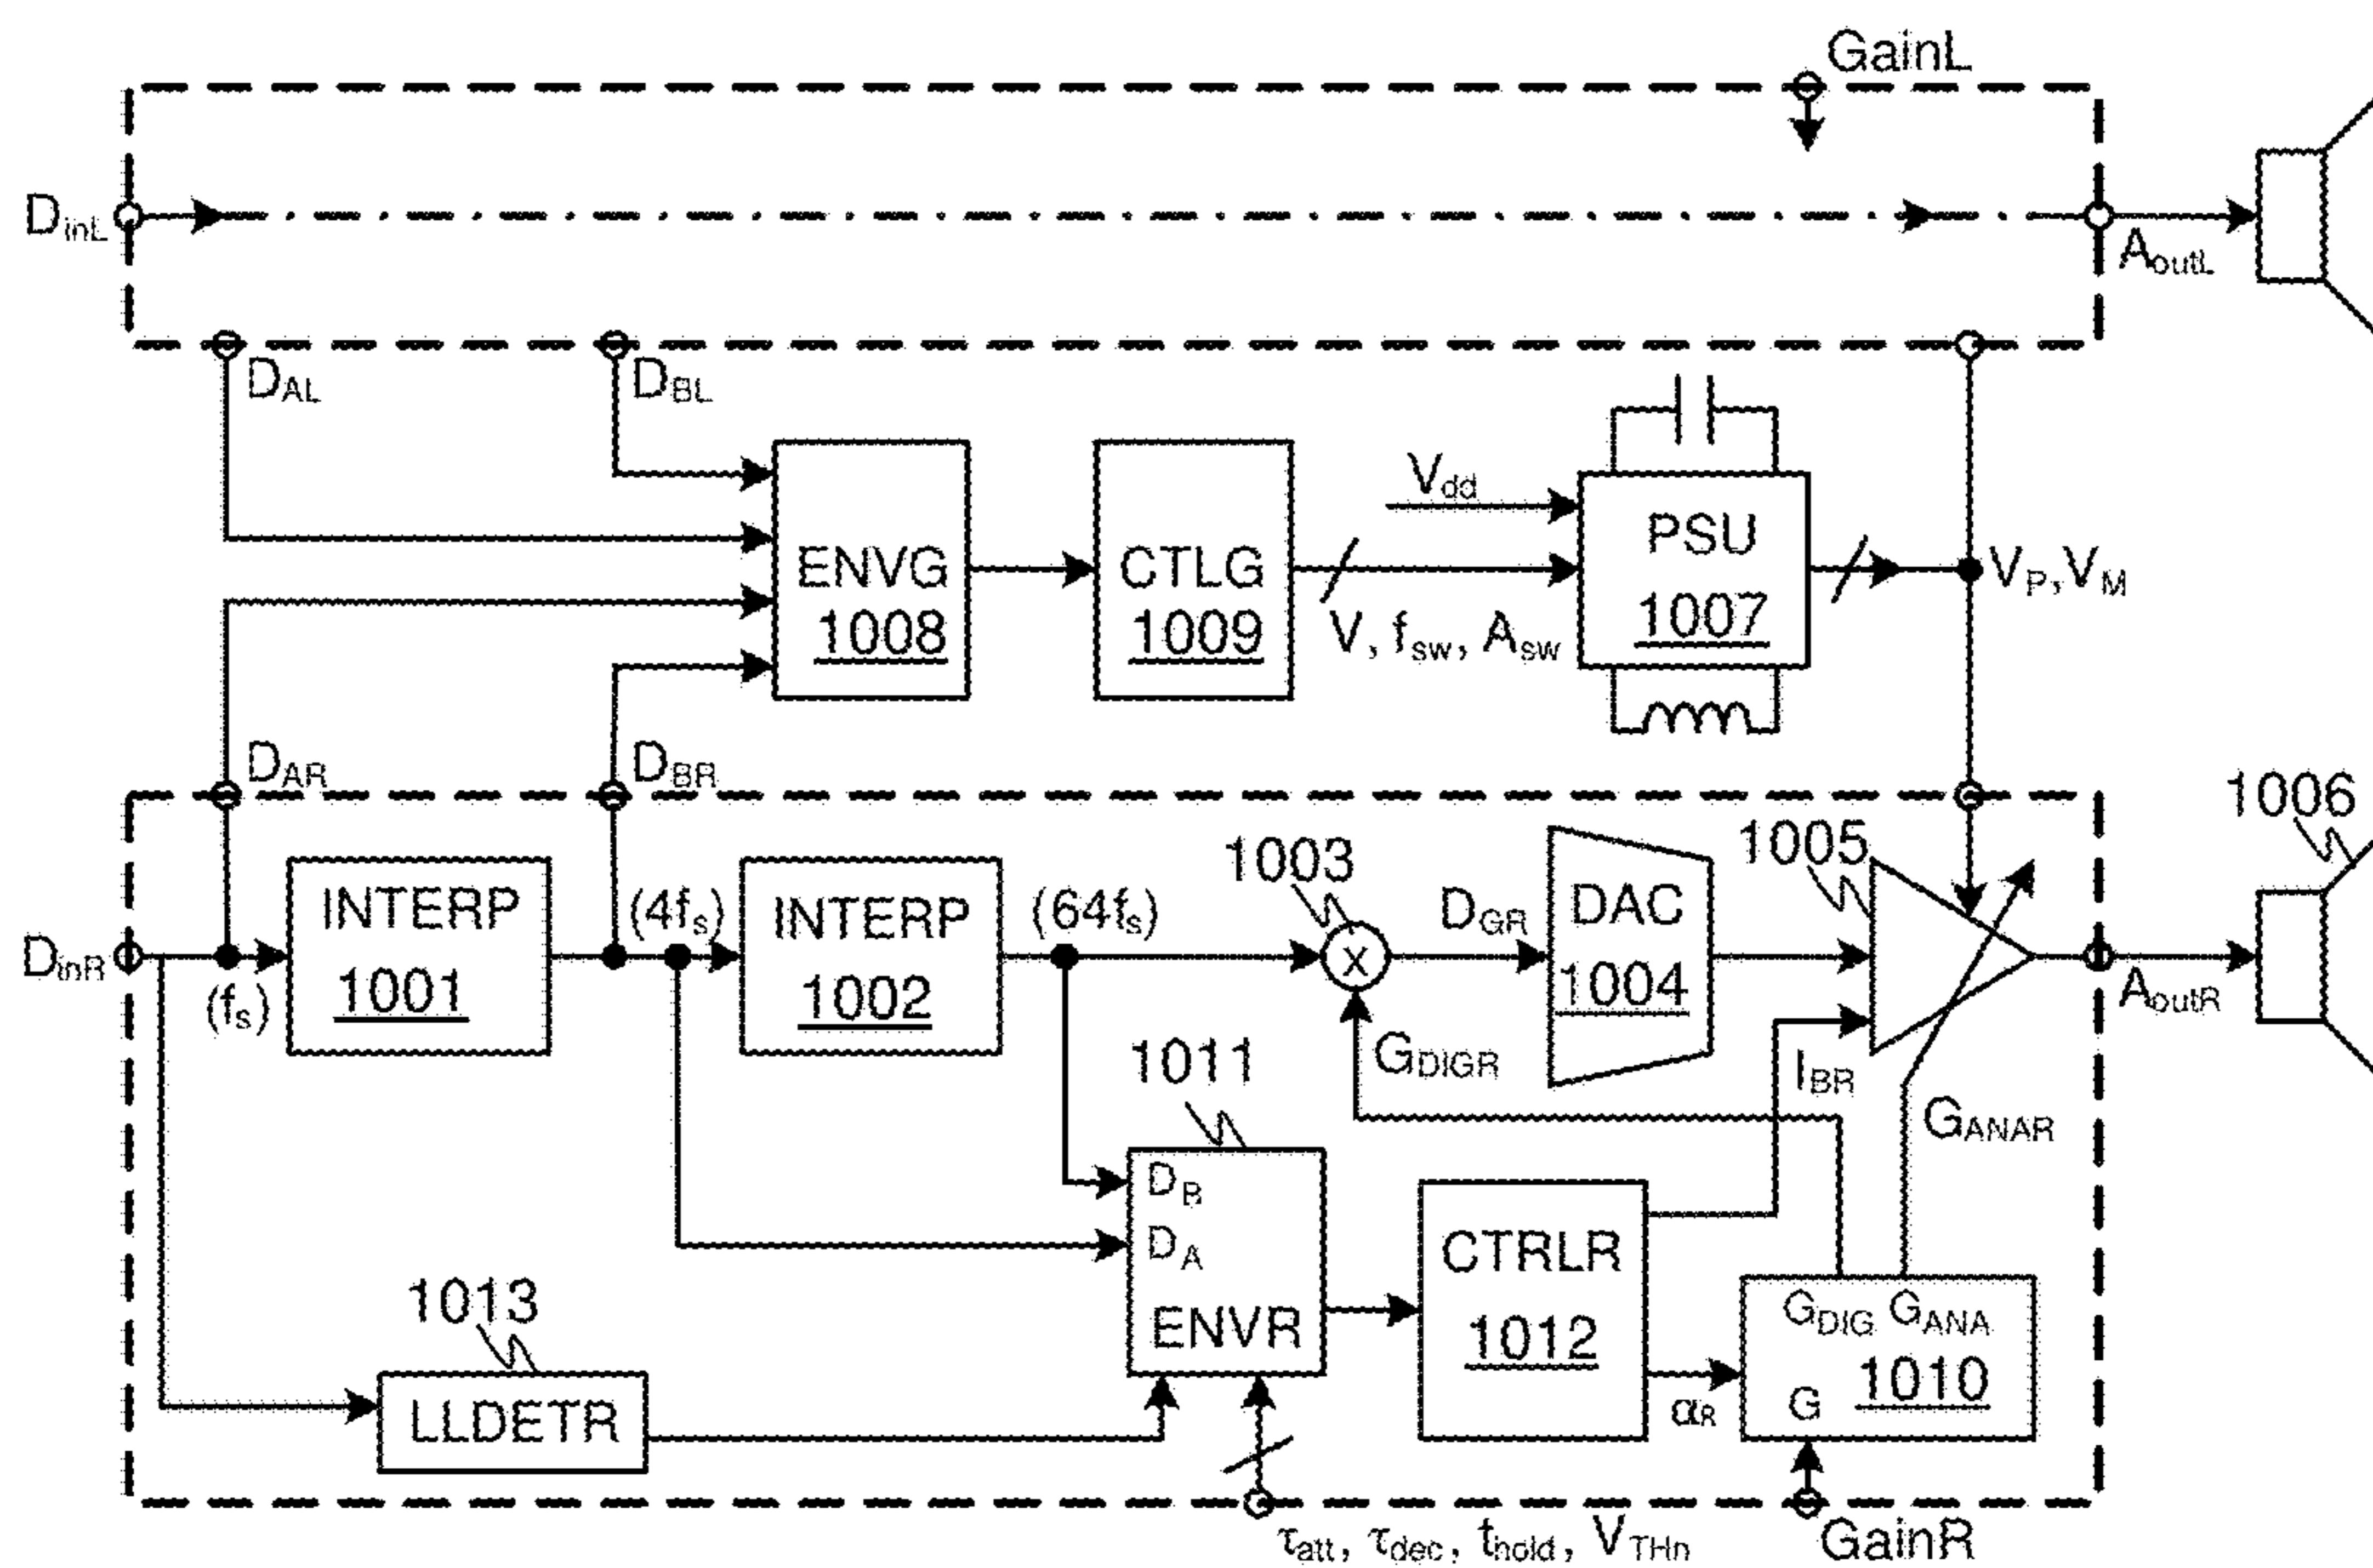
GainL

$D_{inL}$

$A_{outL}$

$D_{AL}$

$D_{BL}$

$V_{dd}$

ENVG
1008

CTLG
1009

PSU
1007

$V, f_{sw}, A_{sw}$

$V_P, V_M$

$D_{AR}$

$D_{BR}$

1006

1003

1005

$D_{inR}$

INTERP
1001

$(4f_s)$

INTERP
1002

$(64f_s)$

X

$D_{GR}$

DAC
1004

$A_{outR}$

$(f_s)$

$G_{DIGR}$

$I_{BR}$

$G_{ANAR}$

1011

$D_B$

$D_A$

ENVR

CTRLR
1012

$G_{DIG}$ $G_{ANA}$

G 1010

$\alpha_R$

1013

LLDETR

$\tau_{att}, \tau_{dec}, t_{hold}, V_{THn}$

GainR